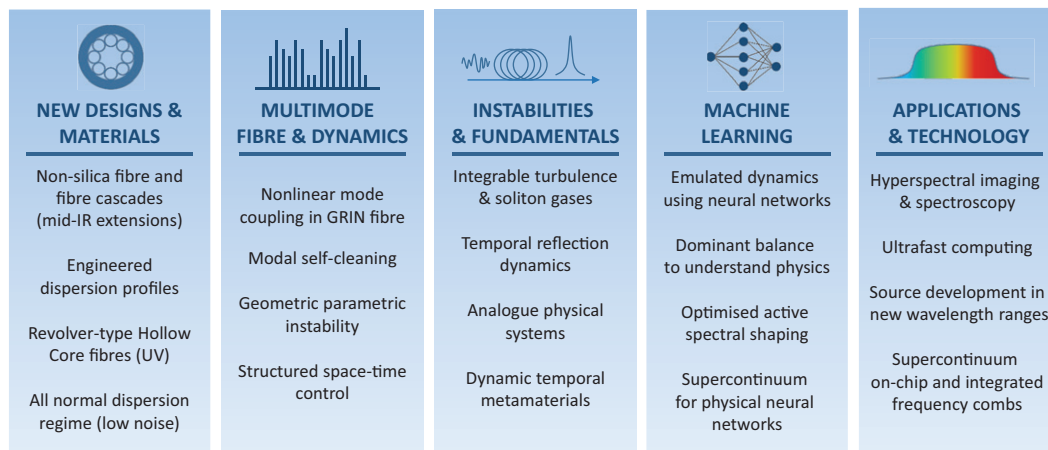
NEW DESIGNS & MATERIALS

Non-silica fibre and fibre cascades (mid-IR extensions)

Engineered dispersion profiles

Revolver-type Hollow Core fibres (UV)

All normal dispersion regime (low noise)

MULTIMODE FIBRE & DYNAMICS

Nonlinear mode coupling in GRIN fibre

Modal self-cleaning

Geometric parametric instability

Structured space-time control

INSTABILITIES & FUNDAMENTALS

Integrable turbulence & soliton gases

Temporal reflection dynamics

Analogue physical systems

Dynamic temporal metamaterials

MACHINE LEARNING

Emulated dynamics using neural networks

Dominant balance to understand physics

Optimised active spectral shaping

Supercontinuum for physical neural networks

APPLICATIONS & TECHNOLOGY

Hyperspectral imaging & spectroscopy

Ultrafast computing

Source development in new wavelength ranges

Supercontinuum on-chip and integrated frequency combs